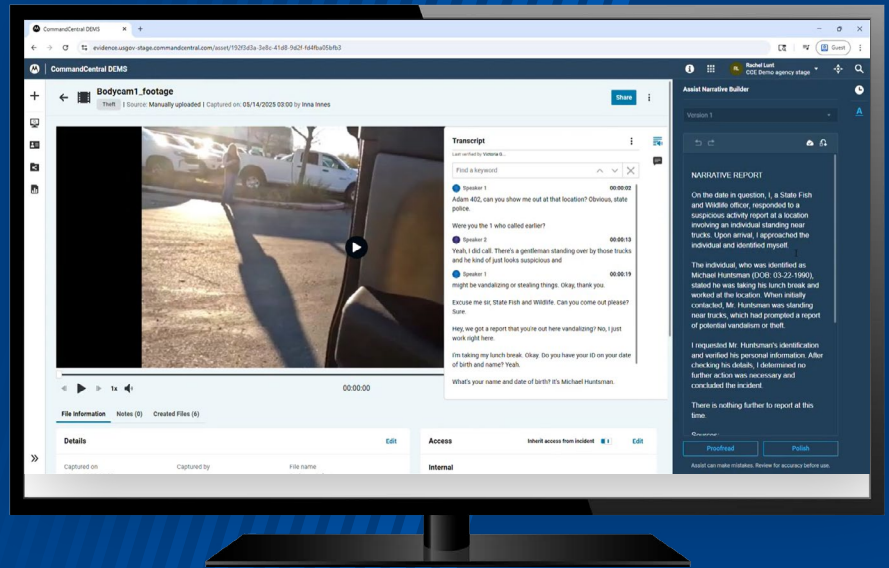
CommandCentral DEMS ×  +

evidence.usgov-stage.commandcentral.com/asset/192f3d3a-3e8c-41d8-9d2f-fd4fba05bfb3

Guest

CommandCentral DEMS

Rachel Lust
CCE Demo agency stage

Bodycam1_footage
Theft | Source: Manually uploaded | Captured on: 05/14/2025 03:00 by Inna Innes

Share

Transcript
Last verified by Victoria G...

Find a keyword

Speaker 1 00:00:02
Adam 402, can you show me out at that location? Obvious, state police.

Were you the 1 who called earlier?

Speaker 2 00:00:13
Yeah, I did call. There's a gentleman standing over by those trucks and he kind of just looks suspicious and

Speaker 1 00:00:19
might be vandalizing or stealing things. Okay, thank you.

Excuse me sir, State Fish and Wildlife. Can you come out please? Sure.

Hey, we got a report that you're out here vandalizing? No, I just work right here.

I'm taking my lunch break. Okay. Do you have your ID on your date of birth and name? Yeah.

What's your name and date of birth? It's Michael Huntsman.

1x 00:00:00

File Information Notes (0) Created Files (6)

Details Edit

Captured on Captured by File name

Access Inherit access from incident Edit

Internal

Assist Narrative Builder

Version 1

NARRATIVE REPORT

On the date in question, I, a State Fish and Wildlife officer, responded to a suspicious activity report at a location involving an individual standing near trucks. Upon arrival, I approached the individual and identified myself.

The individual, who was identified as Michael Huntsman (DOB: 03-22-1990), stated he was taking his lunch break and worked at the location. When initially contacted, Mr. Hunsman was standing near trucks, which had prompted a report of potential vandalism or theft.

I requested Mr. Huntsman's identification and verified his personal information. After checking his details, I determined no further action was necessary and concluded the incident.

There is nothing further to report at this time.

Sources:

Proofread Polish

Assist can make mistakes. Review for accuracy before use.